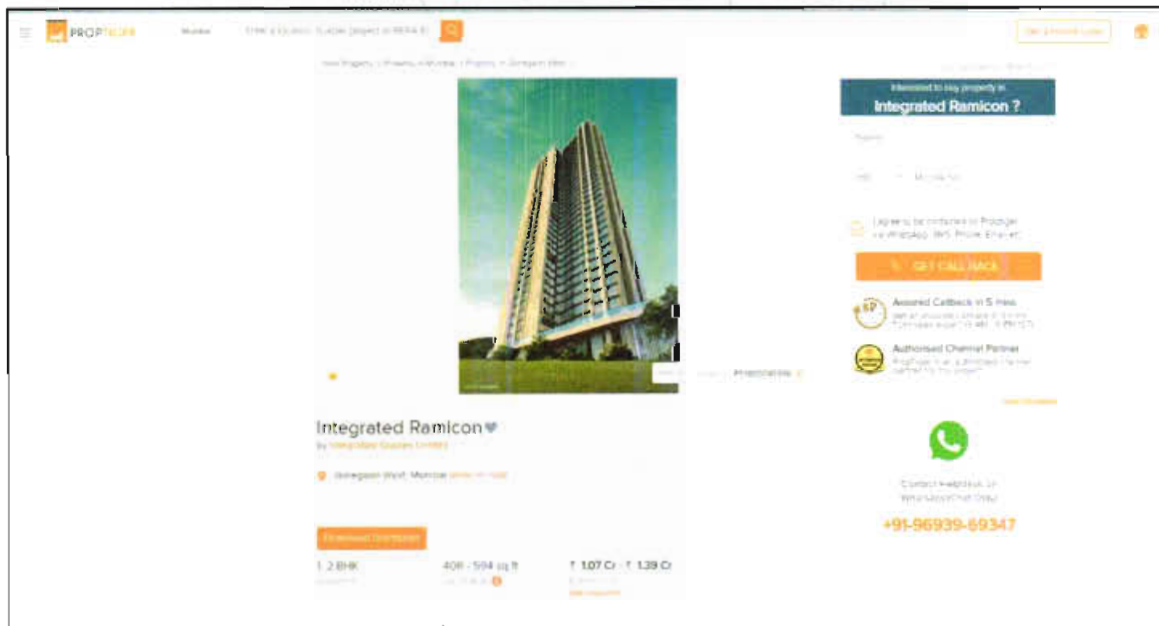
PROPTIGER Mumbai Enter a Location, Builder, project or RERA ID

Get a Home Loan

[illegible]

Interested to buy property in
Integrated Ramicon ?

Name

+91 Mobile No.

I agree to be contacted by Proptiger via WhatsApp, SMS, Phone, Email etc.

GET CALL BACK

Assured Callback in 5 mins
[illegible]

Authorised Channel Partner
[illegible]

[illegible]

Contact +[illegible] or WhatsApp/Chat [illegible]

+91-96939-69347

Integrated Ramicon
by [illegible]

Goregaon West, Mumbai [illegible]

Download Brochure

1, 2 BHK

408 - 594 sq ft

₹ 1.07 Cr - ₹ 1.39 Cr